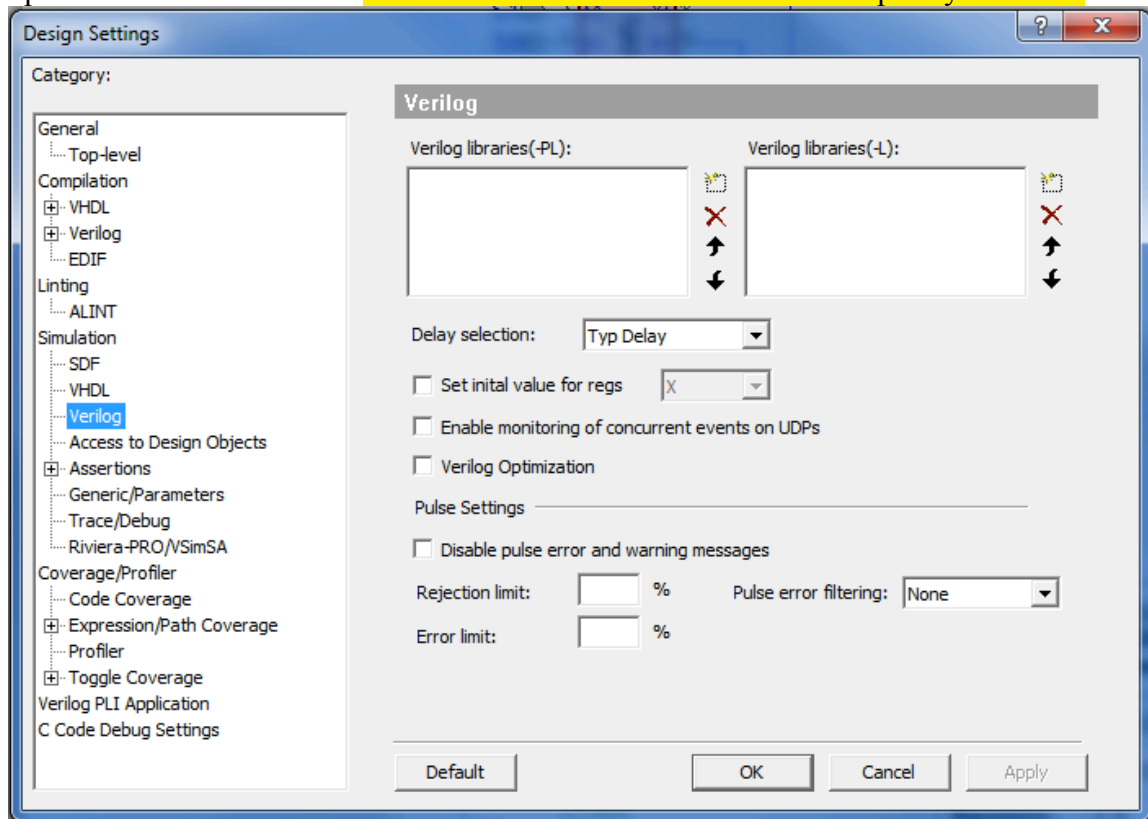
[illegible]

Design Settings

?

X

Category:

General
Top-level
Compilation
VHDL
Verilog
EDIF
Linting
ALINT
Simulation
SDF
VHDL
Verilog
Access to Design Objects
Assertions
Generic/Parameters
Trace/Debug
Riviera-PRO/VSimSA
Coverage/Profiler
Code Coverage
Expression/Path Coverage
Profiler
Toggle Coverage
Verilog PLI Application
C Code Debug Settings

Verilog

Verilog libraries(-PL):

Verilog libraries(-L):

Delay selection: Typ Delay

Set inital value for regs X

Enable monitoring of concurrent events on UDPs

Verilog Optimization

Pulse Settings

Disable pulse error and warning messages

Rejection limit: %

Pulse error filtering: None

Error limit: %

Default

OK

Cancel

Apply